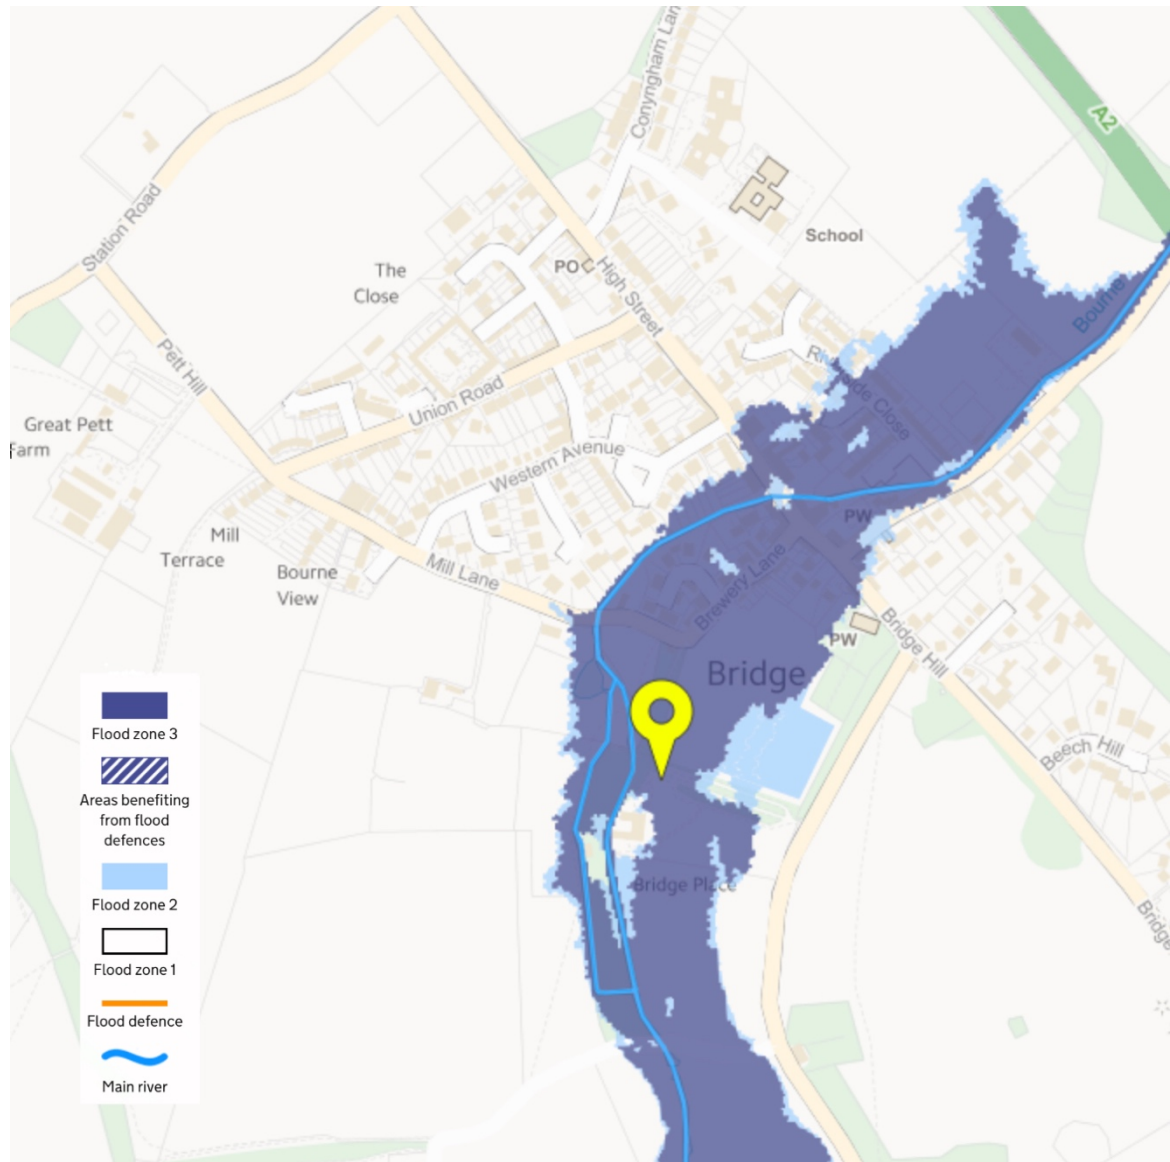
Conyngham Lan
A2
Station Road
School
The Close
PO
High Street
Bourne
Petts Hill
Riverside Close
Union Road
Great Pett Farm
Western Avenue
PW
Mill Terrace
Bourne View
Mill Lane
Brewery Lane
Bridge Hill
PW
Bridge
Beech Hill
Bridge Place
Bridge

Flood zone 3
Areas benefiting from flood defences
Flood zone 2
Flood zone 1
Flood defence
Main river